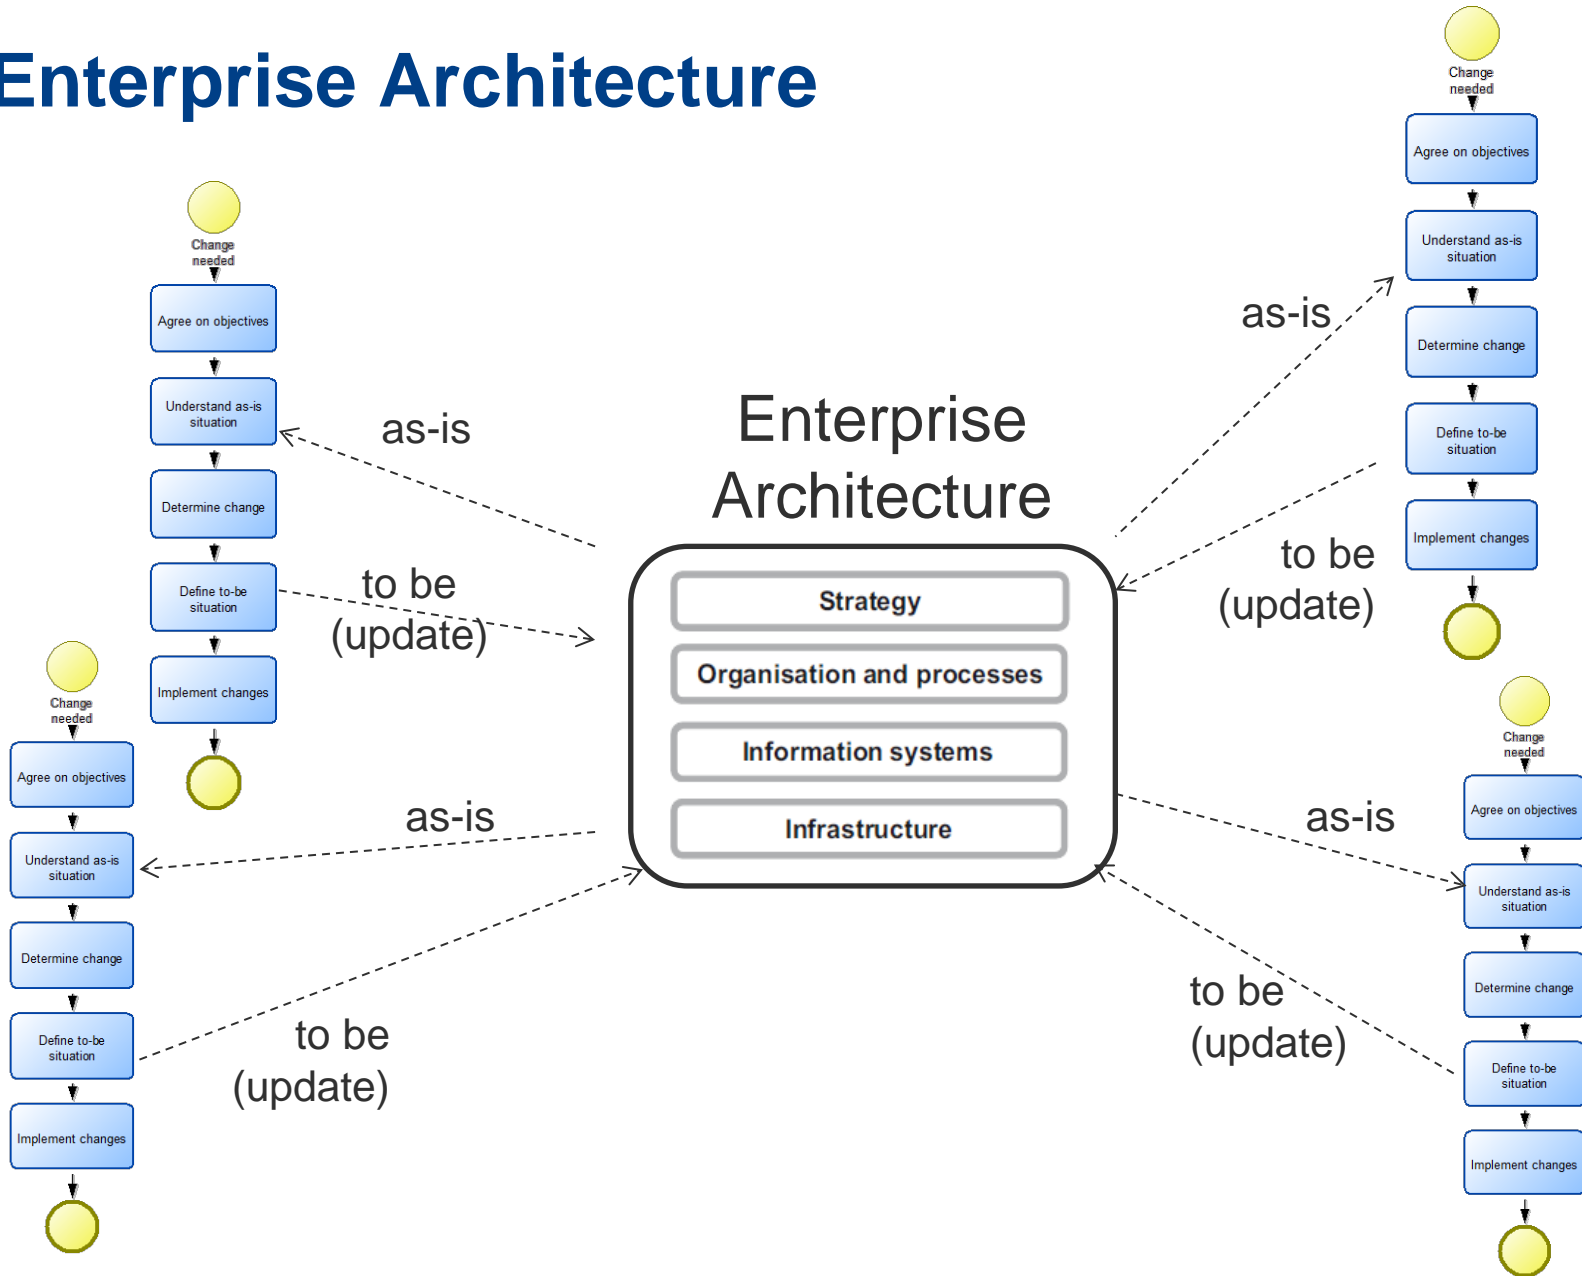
Enterprise Architecture

Change needed

Agree on objectives

Understand as-is situation

Determine change

Define to-be situation

Implement changes

as-is

to be (update)

Enterprise Architecture

Strategy

Organisation and processes

Information systems

Infrastructure

Change needed

Agree on objectives

Understand as-is situation

Determine change

Define to-be situation

Implement changes

as-is

to be (update)

Change needed

Agree on objectives

Understand as-is situation

Determine change

Define to-be situation

Implement changes

as-is

to be (update)

Change needed

Agree on objectives

Understand as-is situation

Determine change

Define to-be situation

Implement changes

as-is

to be (update)